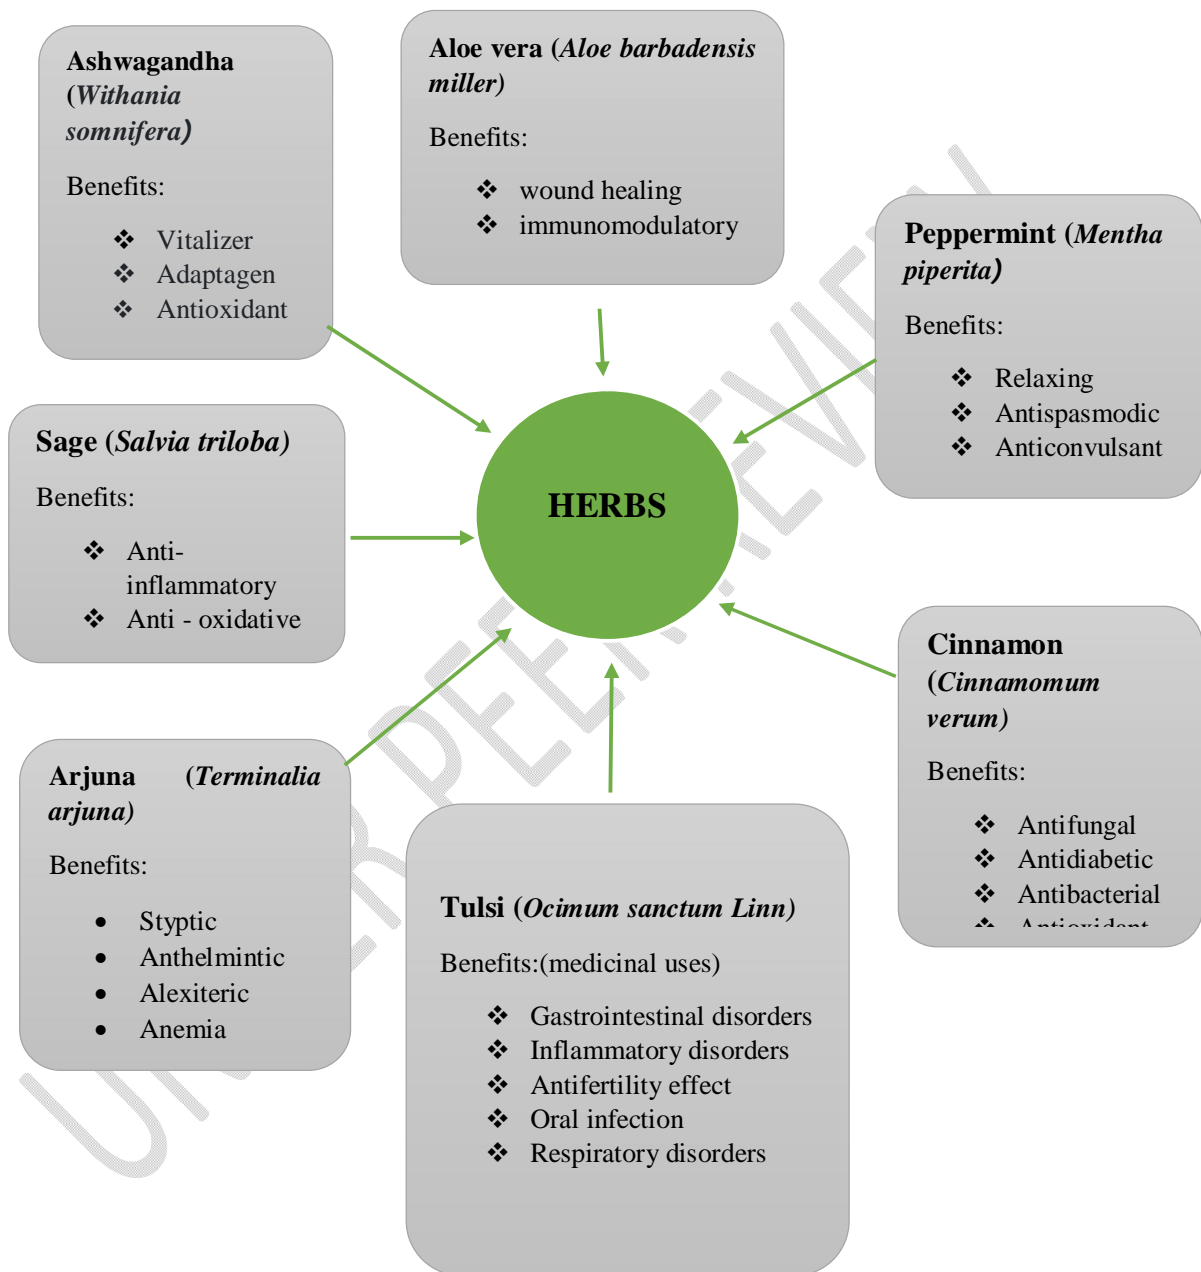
Ashwagandha (Withania somnifera)

Benefits:

❖ Vitalizer
❖ Adaptagen
❖ Antioxidant

Aloe vera (Aloe barbadensis miller)

Benefits:

❖ wound healing
❖ immunomodulatory

Peppermint (Mentha piperita)

Benefits:

❖ Relaxing
❖ Antispasmodic
❖ Anticonvulsant

Sage (Salvia triloba)

Benefits:

❖ Anti-inflammatory
❖ Anti - oxidative

HERBS

Cinnamon (Cinnamomum verum)

Benefits:

❖ Antifungal
❖ Antidiabetic
❖ Antibacterial
❖ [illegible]

Arjuna (Terminalia arjuna)

Benefits:

• Styptic
• Anthelmintic
• Alexiteric
• Anemia

Tulsi (Ocimum sanctum Linn)

Benefits:(medicinal uses)

❖ Gastrointestinal disorders
❖ Inflammatory disorders
❖ Antifertility effect
❖ Oral infection
❖ Respiratory disorders

UNDER PEER REVIEW